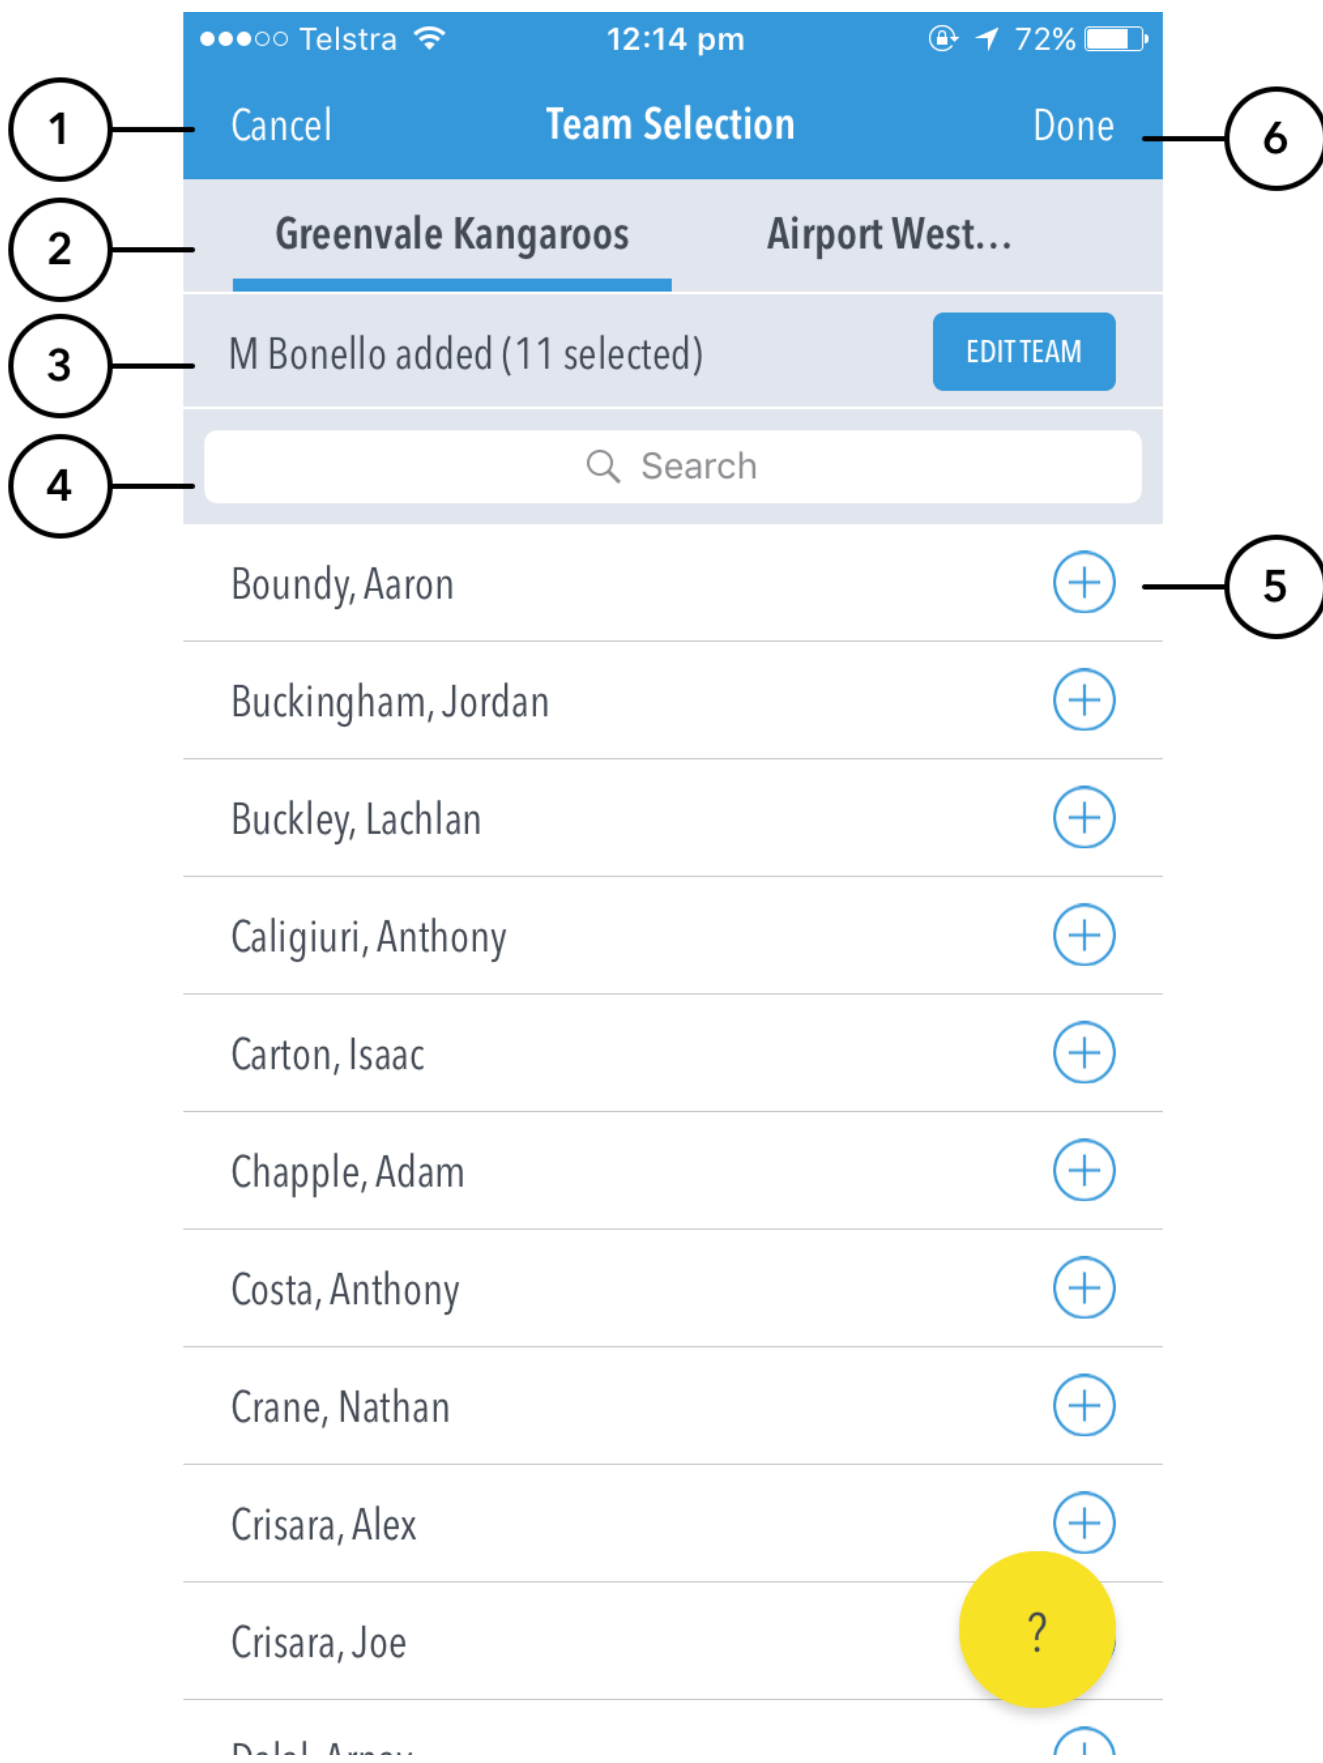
●●●○○ Telstra 12:14 pm 72%

1 Cancel Team Selection Done 6

2 Greenvale Kangaroos Airport West...

3 M Bonello added (11 selected) EDIT TEAM

4 Search

Boundy, Aaron 5

Buckingham, Jordan

Buckley, Lachlan

Caligiuri, Anthony

Carton, Isaac

Chapple, Adam

Costa, Anthony

Crane, Nathan

Crisara, Alex

Crisara, Joe

?

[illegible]